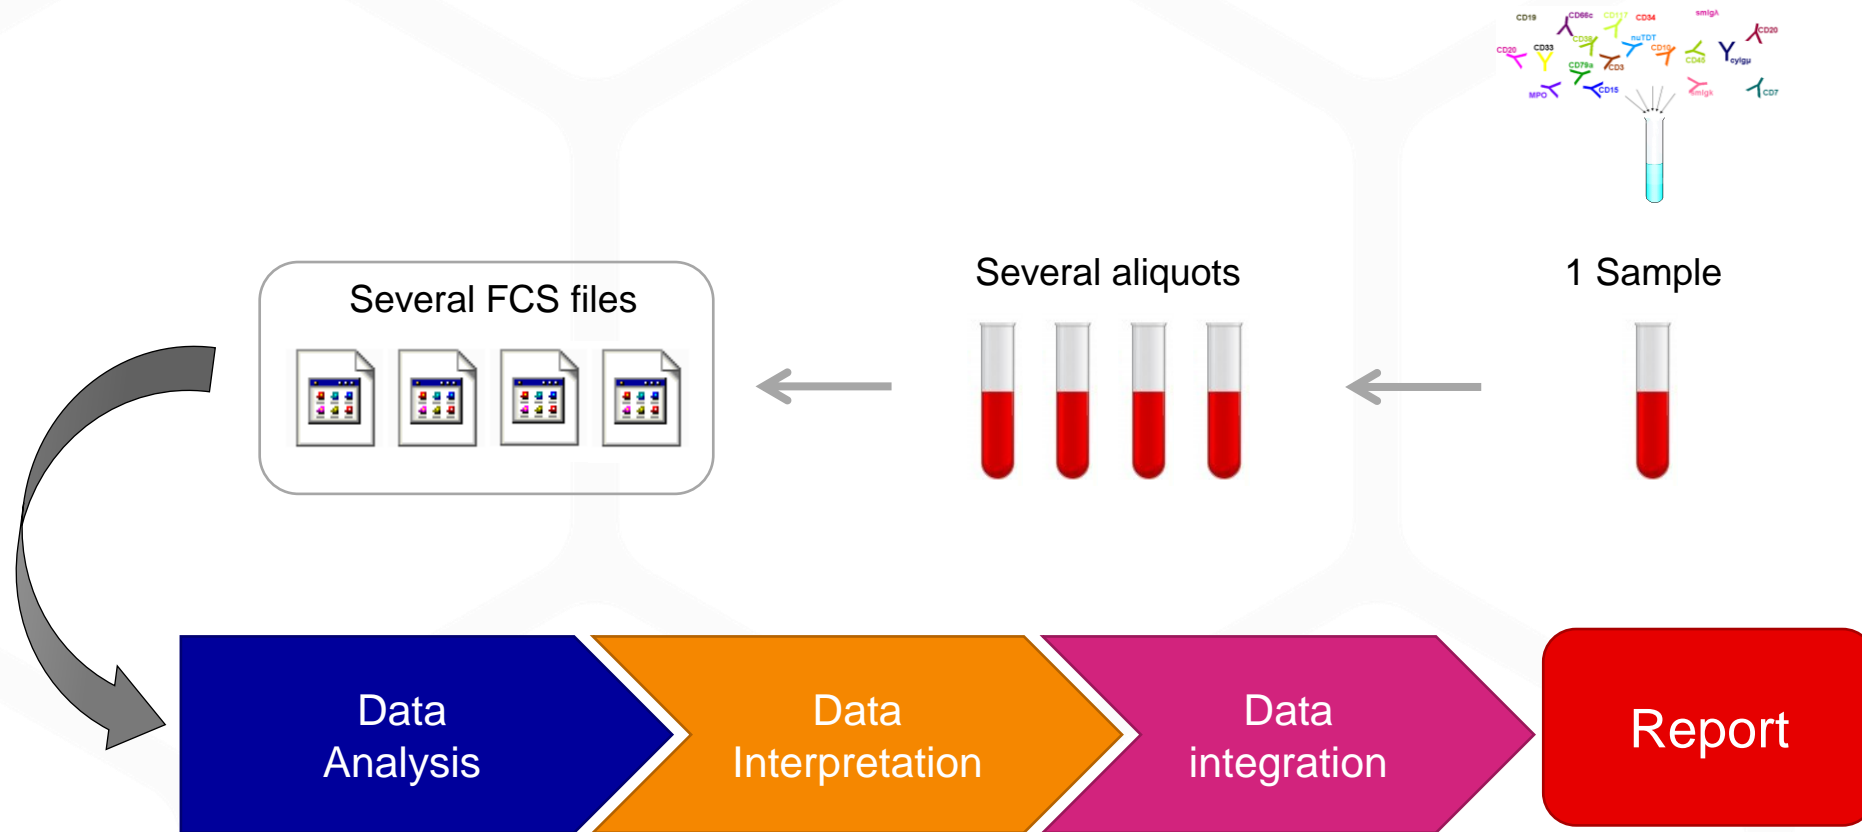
CD19 CD66c CD117 CD34 smIgA CD20 CD33 CD38 nuTDT CD10 CD45 cyIgμ CD20 CD79a CD3 MPO CD15 smIgk CD7

1 Sample

Several aliquots

Several FCS files

Data Analysis

Data Interpretation

Data integration

Report